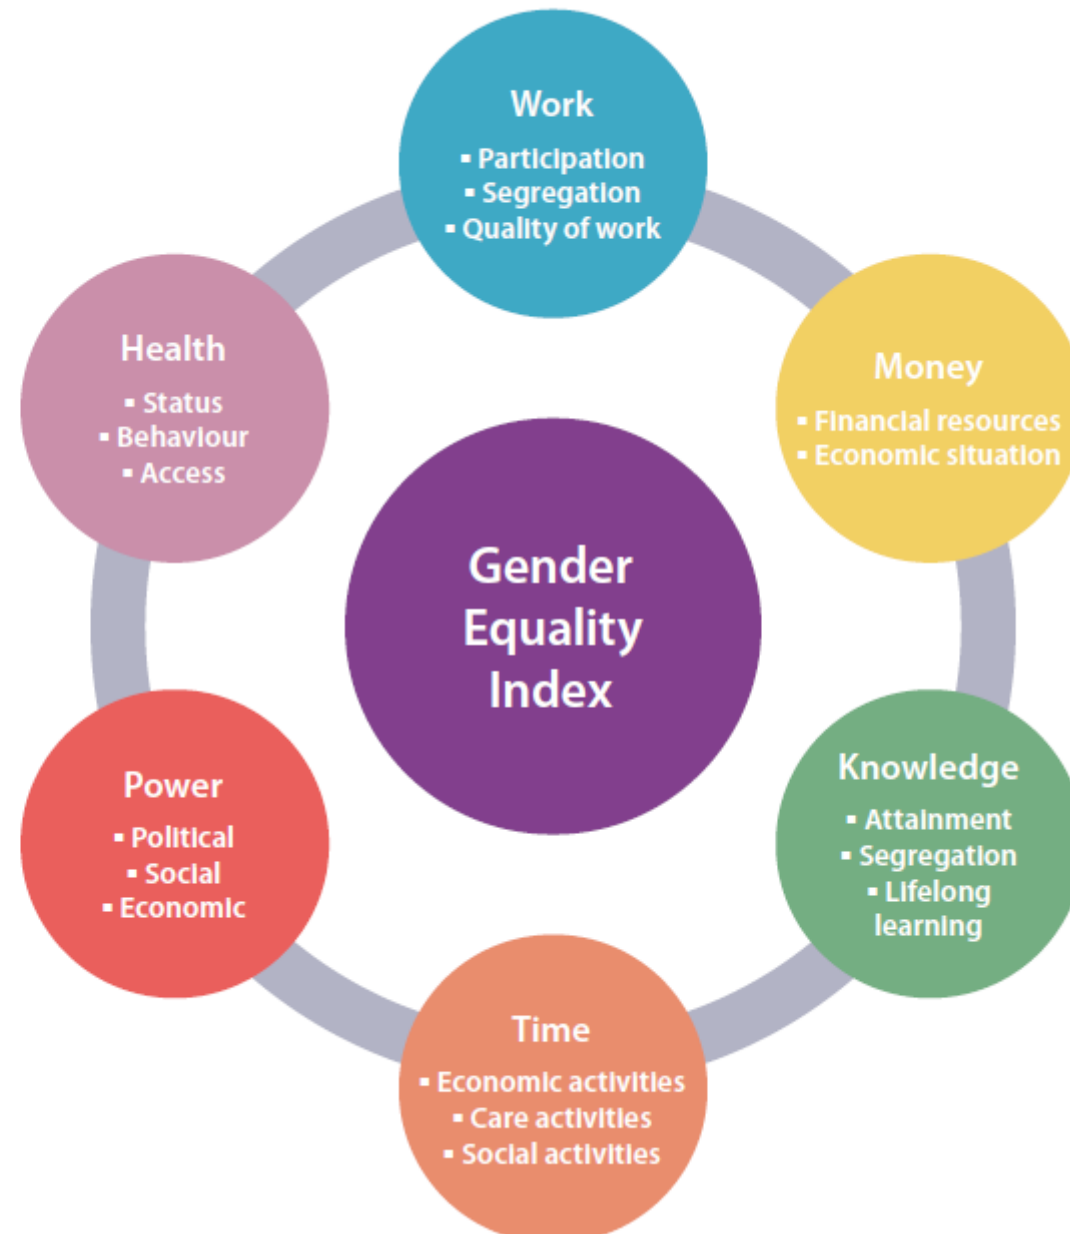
Work
▪ Participation
▪ Segregation
▪ Quality of work

Money
▪ Financial resources
▪ Economic situation

Knowledge
▪ Attainment
▪ Segregation
▪ Lifelong learning

Time
▪ Economic activities
▪ Care activities
▪ Social activities

Power
▪ Political
▪ Social
▪ Economic

Health
▪ Status
▪ Behaviour
▪ Access

Gender Equality Index